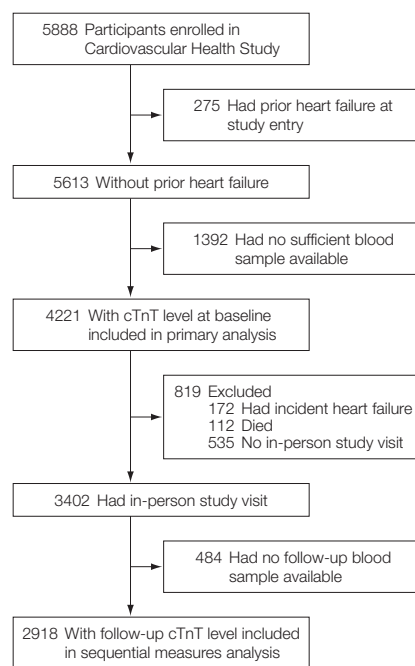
5888 Participants enrolled in Cardiovascular Health Study

275 Had prior heart failure at study entry

5613 Without prior heart failure

1392 Had no sufficient blood sample available

4221 With cTnT level at baseline included in primary analysis

819 Excluded
172 Had incident heart failure
112 Died
535 No in-person study visit

3402 Had in-person study visit

484 Had no follow-up blood sample available

2918 With follow-up cTnT level included in sequential measures analysis